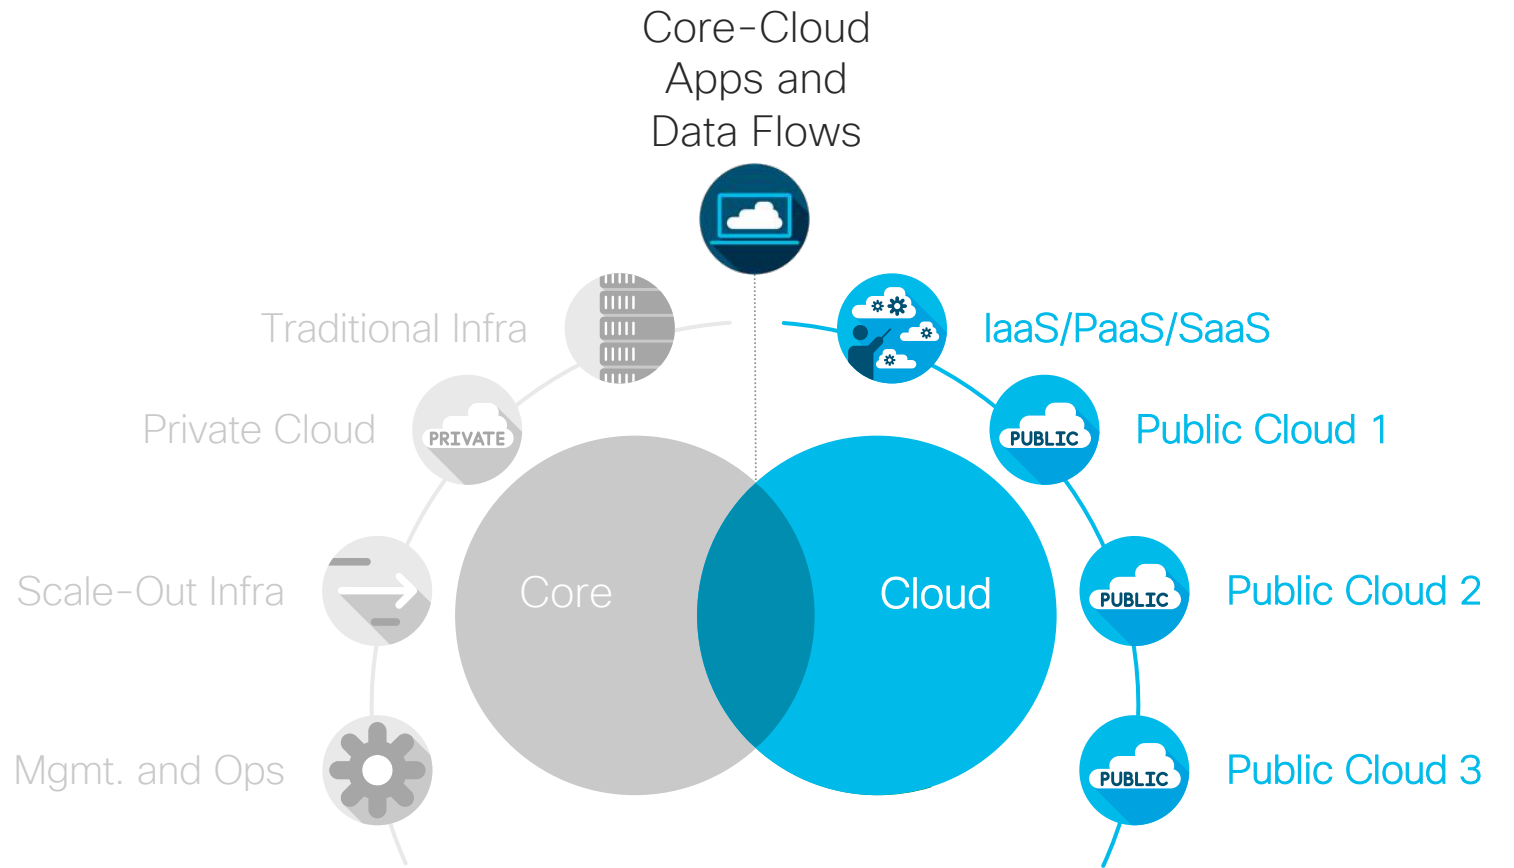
Core-Cloud Apps and Data Flows

Traditional Infra

Private Cloud

PRIVATE

Scale-Out Infra

Mgmt. and Ops

Core

Cloud

IaaS/PaaS/SaaS

PUBLIC

Public Cloud 1

PUBLIC

Public Cloud 2

PUBLIC

Public Cloud 3